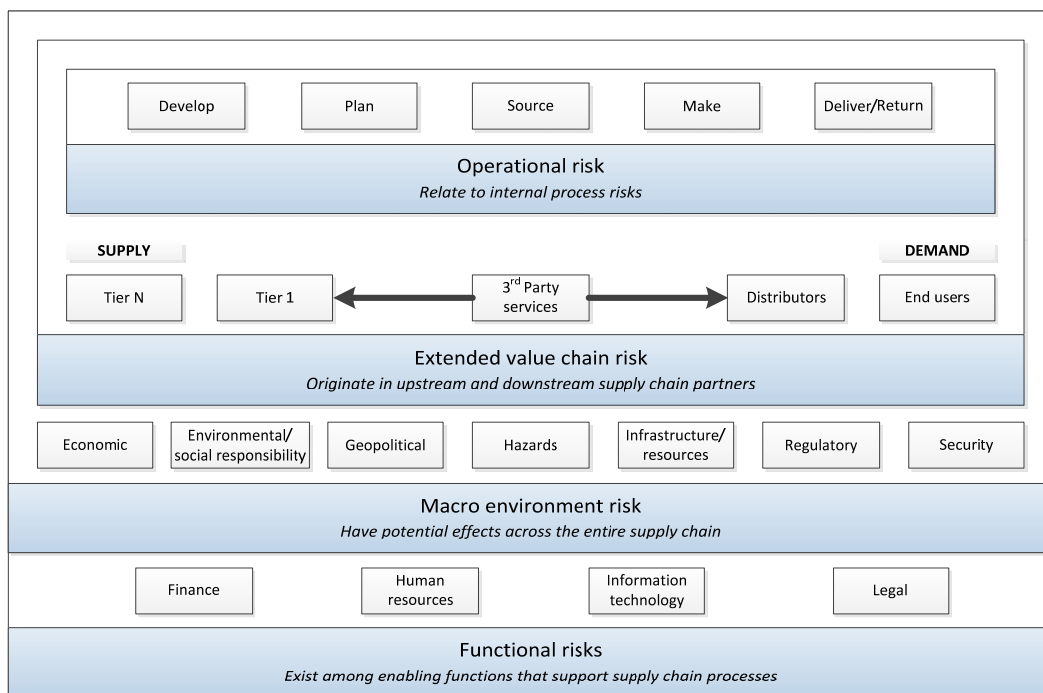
Develop

Plan

Source

Make

Deliver/Return

Operational risk
*Relate to internal process risks*

SUPPLY

DEMAND

Tier N

Tier 1

3$^{rd}$ Party services

Distributors

End users

Extended value chain risk
*Originate in upstream and downstream supply chain partners*

Economic

Environmental/ social responsibility

Geopolitical

Hazards

Infrastructure/ resources

Regulatory

Security

Macro environment risk
*Have potential effects across the entire supply chain*

Finance

Human resources

Information technology

Legal

Functional risks
*Exist among enabling functions that support supply chain processes*